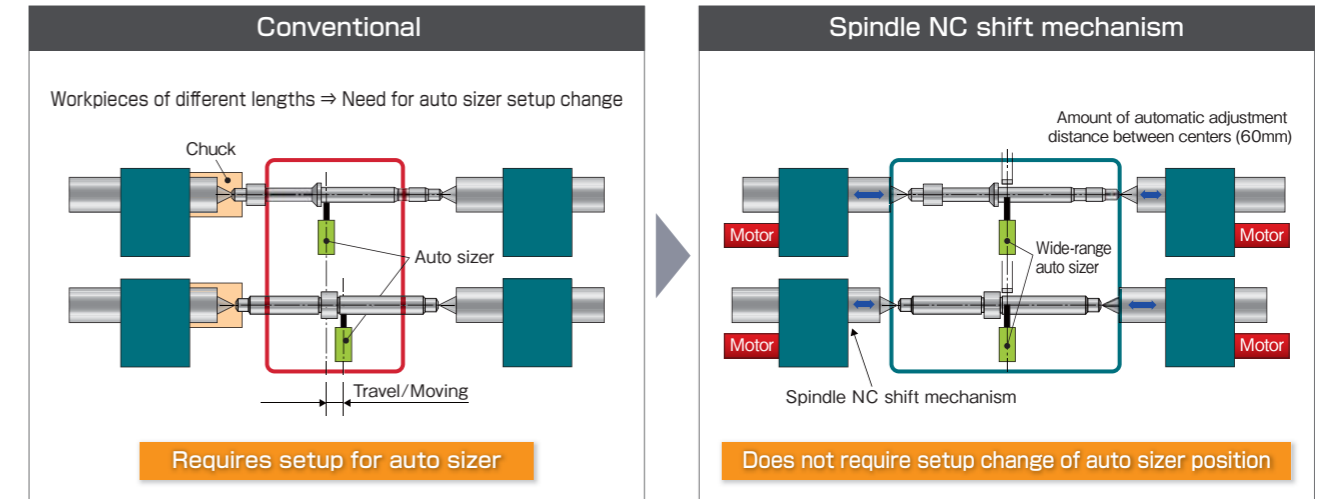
Conventional

Workpieces of different lengths ⇒ Need for auto sizer setup change

Chuck

Auto sizer

Travel/Moving

Requires setup for auto sizer

Spindle NC shift mechanism

Amount of automatic adjustment distance between centers (60mm)

Motor

Motor

Wide-range auto sizer

Motor

Motor

Spindle NC shift mechanism

Does not require setup change of auto sizer position